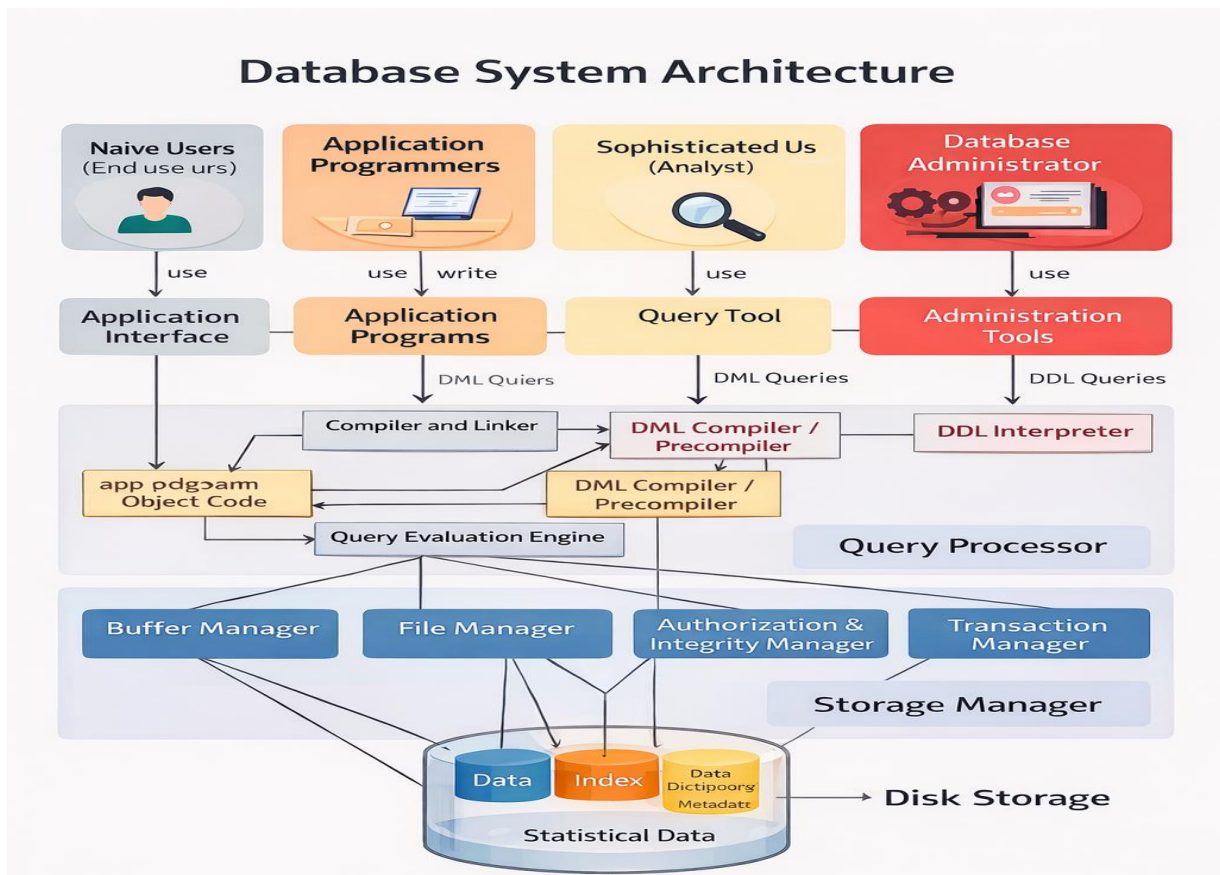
Database System Architecture

Naive Users
(End use urs)

Application Programmers

Sophisticated Us
(Analyst)

Database Administrator

use

use

write

use

use

Application Interface

Application Programs

Query Tool

Administration Tools

DML Quiers

DML Queries

DDL Queries

Compiler and Linker

DML Compiler / Precompiler

DDL Interpreter

app pdgэam Object Code

DML Compiler / Precompiler

Query Evaluation Engine

Query Processor

Buffer Manager

File Manager

Authorization & Integrity Manager

Transaction Manager

Storage Manager

Data

Index

Data Dictipoorg Metadatt

Disk Storage

Statistical Data